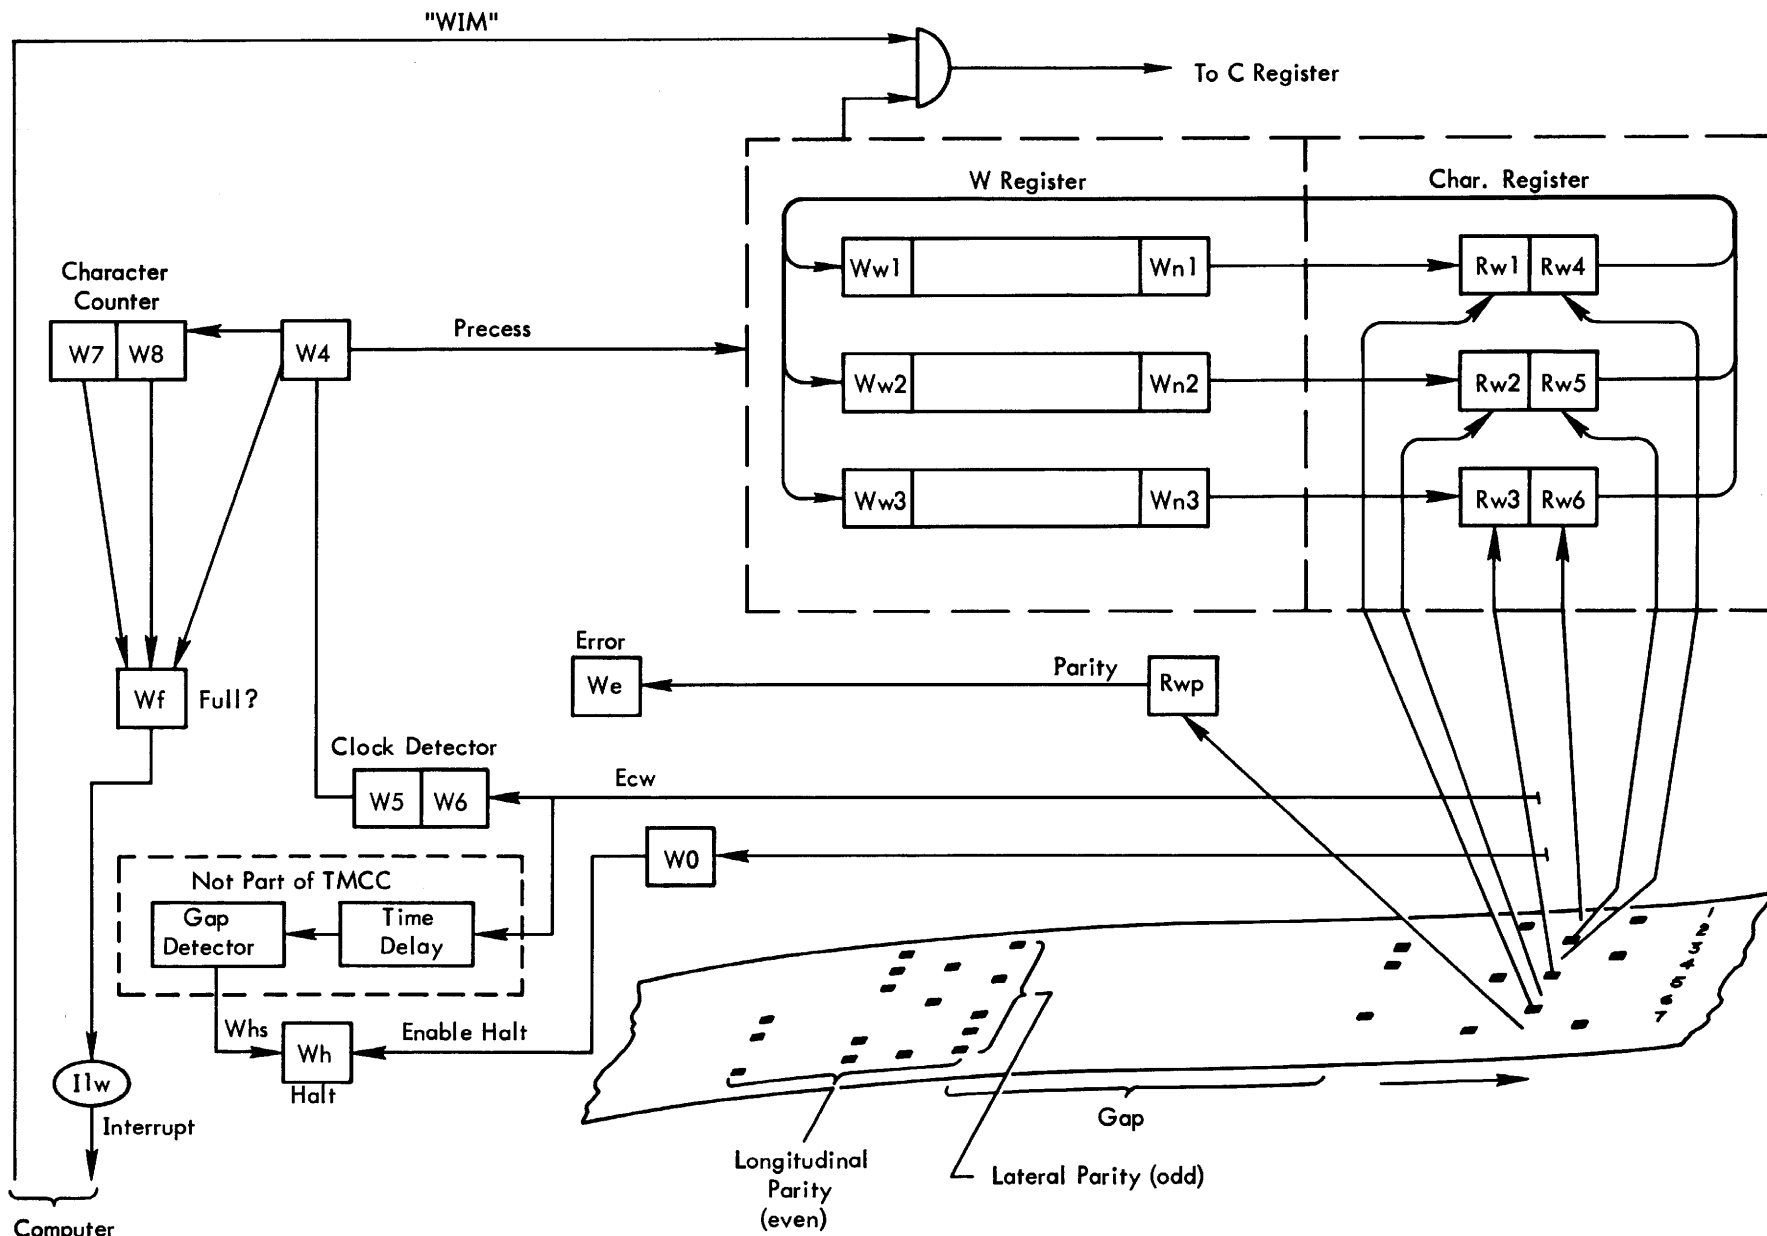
"WIM"

To C Register

W Register

Char. Register

Ww1 Wn1

Rw1 Rw4

Character Counter

W7 W8

W4

Precess

Ww2 Wn2

Rw2 Rw5

Ww3 Wn3

Rw3 Rw6

Error

We

Parity

Rwp

Wf Full?

Clock Detector

W5 W6

Ecw

W0

Not Part of TMCC

Gap Detector

Time Delay

Whs

Wh

Halt

Enable Halt

Ilw

Interrupt

Computer

Gap

Longitudinal Parity (even)

Lateral Parity (odd)

7 6 5 4 3 2 1